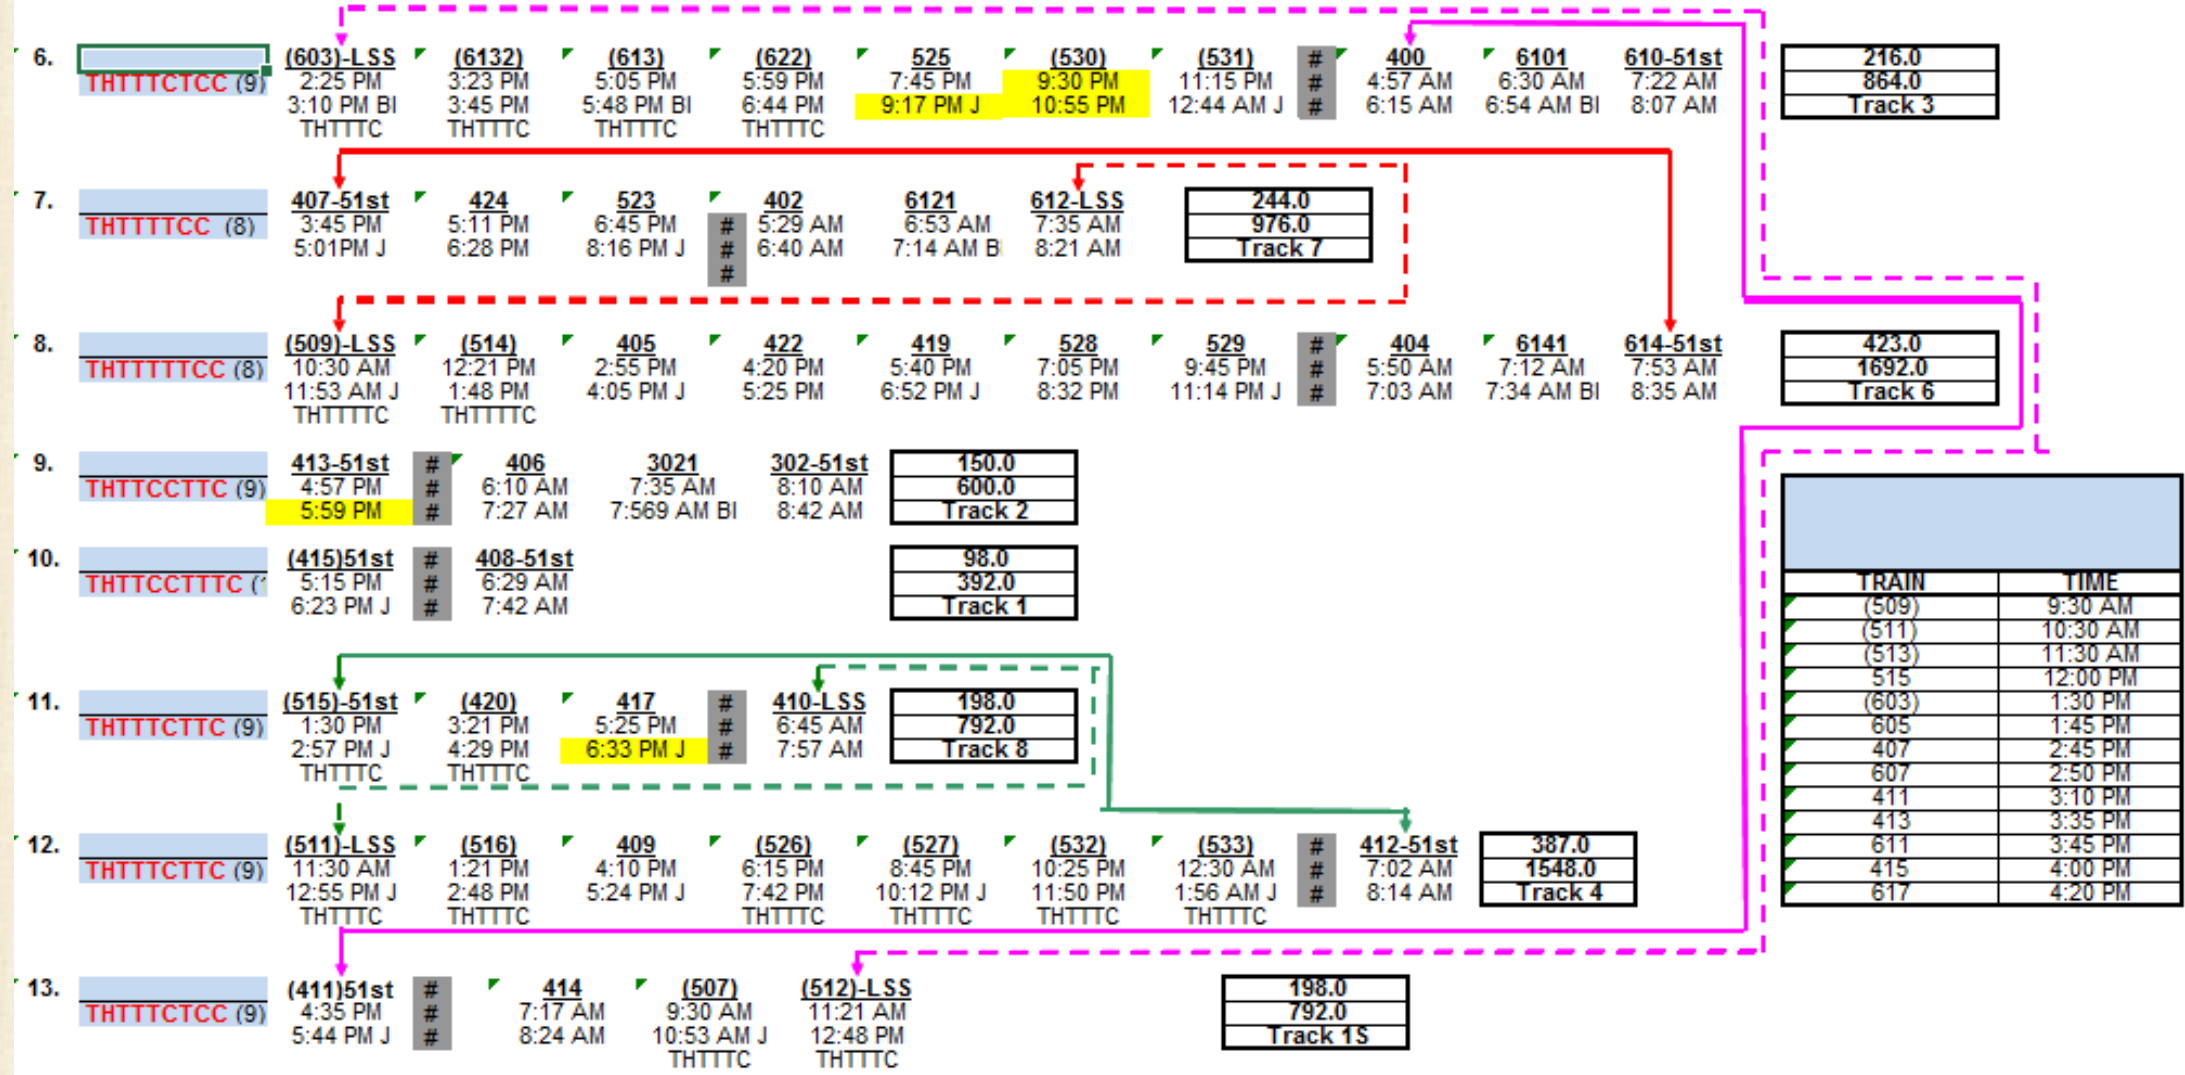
6. THTTTCTCC (9) (603)-LSS 2:25 PM 3:10 PM BI THTTTC (6132) 3:23 PM 3:45 PM THTTTC (613) 5:05 PM 5:48 PM BI THTTTC (622) 5:59 PM 6:44 PM THTTTC 525 7:45 PM 9:17 PM J (530) 9:30 PM 10:55 PM (531) 11:15 PM 12:44 AM J # # # 400 4:57 AM 6:15 AM 6101 6:30 AM 6:54 AM BI 610-51st 7:22 AM 8:07 AM

| 216.0 |
|---|
| 864.0 |
| Track 3 |

7. THTTTTCC (8) 407-51st 3:45 PM 5:01PM J 424 5:11 PM 6:28 PM 523 6:45 PM 8:16 PM J # # # 402 5:29 AM 6:40 AM 6121 6:53 AM 7:14 AM BI 612-LSS 7:35 AM 8:21 AM

| 244.0 |
|---|
| 976.0 |
| Track 7 |

8. THTTTTTCC (8) (509)-LSS 10:30 AM 11:53 AM J THTTTTC (514) 12:21 PM 1:48 PM THTTTTC 405 2:55 PM 4:05 PM J 422 4:20 PM 5:25 PM 419 5:40 PM 6:52 PM J 528 7:05 PM 8:32 PM 529 9:45 PM 11:14 PM J # # # 404 5:50 AM 7:03 AM 6141 7:12 AM 7:34 AM BI 614-51st 7:53 AM 8:35 AM

| 423.0 |
|---|
| 1692.0 |
| Track 6 |

9. THTTCCTTC (9) 413-51st 4:57 PM 5:59 PM # # # 406 6:10 AM 7:27 AM 3021 7:35 AM 7:569 AM BI 302-51st 8:10 AM 8:42 AM

| 150.0 |
|---|
| 600.0 |
| Track 2 |

10. THTTCCTTTC (1 (415)51st 5:15 PM 6:23 PM J # # # 408-51st 6:29 AM 7:42 AM

| 98.0 |
|---|
| 392.0 |
| Track 1 |

11. THTTTCTTC (9) (515)-51st 1:30 PM 2:57 PM J THTTTC (420) 3:21 PM 4:29 PM THTTTC 417 5:25 PM 6:33 PM J # # # 410-LSS 6:45 AM 7:57 AM

| 198.0 |
|---|
| 792.0 |
| Track 8 |

12. THTTTCTTC (9) (511)-LSS 11:30 AM 12:55 PM J THTTTC (516) 1:21 PM 2:48 PM THTTTC 409 4:10 PM 5:24 PM J (526) 6:15 PM 7:42 PM THTTTC (527) 8:45 PM 10:12 PM J THTTTC (532) 10:25 PM 11:50 PM THTTTC (533) 12:30 AM 1:56 AM J THTTTC # # # 412-51st 7:02 AM 8:14 AM

| 387.0 |
|---|
| 1548.0 |
| Track 4 |

13. THTTTCTCC (9) (411)51st 4:35 PM 5:44 PM J # # # 414 7:17 AM 8:24 AM (507) 9:30 AM 10:53 AM J THTTTC (512)-LSS 11:21 AM 12:48 PM THTTTC

| 198.0 |
|---|
| 792.0 |
| Track 1S |

| TRAIN | TIME |
|---|---|
| (509) | 9:30 AM |
| (511) | 10:30 AM |
| (513) | 11:30 AM |
| 515 | 12:00 PM |
| (603) | 1:30 PM |
| 605 | 1:45 PM |
| 407 | 2:45 PM |
| 607 | 2:50 PM |
| 411 | 3:10 PM |
| 413 | 3:35 PM |
| 611 | 3:45 PM |
| 415 | 4:00 PM |
| 617 | 4:20 PM |